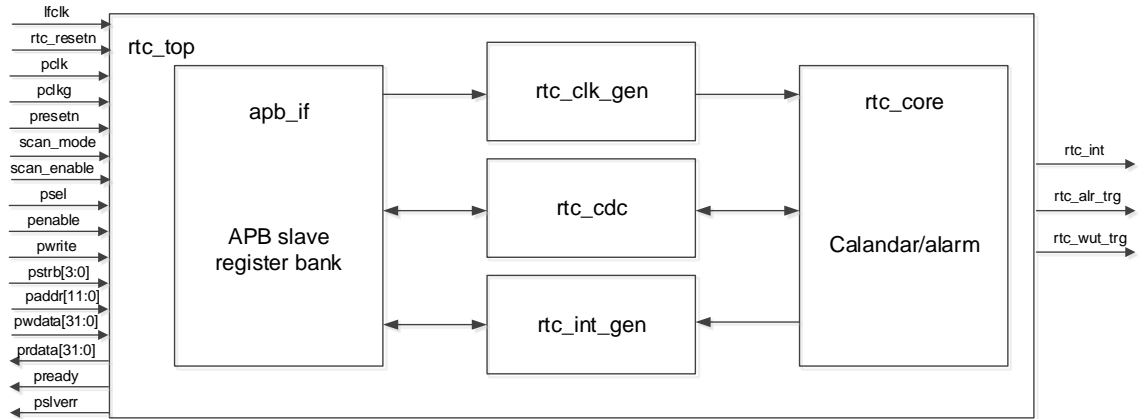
lfclk
rtc_resetn
pclk
pclkg
presetn
scan_mode
scan_enable
psel
penable
pwrite
pstrb[3:0]
paddr[11:0]
pwdata[31:0]
prdata[31:0]
pready
pslverr

rtc_top

apb_if

APB slave register bank

rtc_clk_gen

rtc_cdc

rtc_int_gen

rtc_core

Calandar/alarm

rtc_int
rtc_alr_trg
rtc_wut_trg